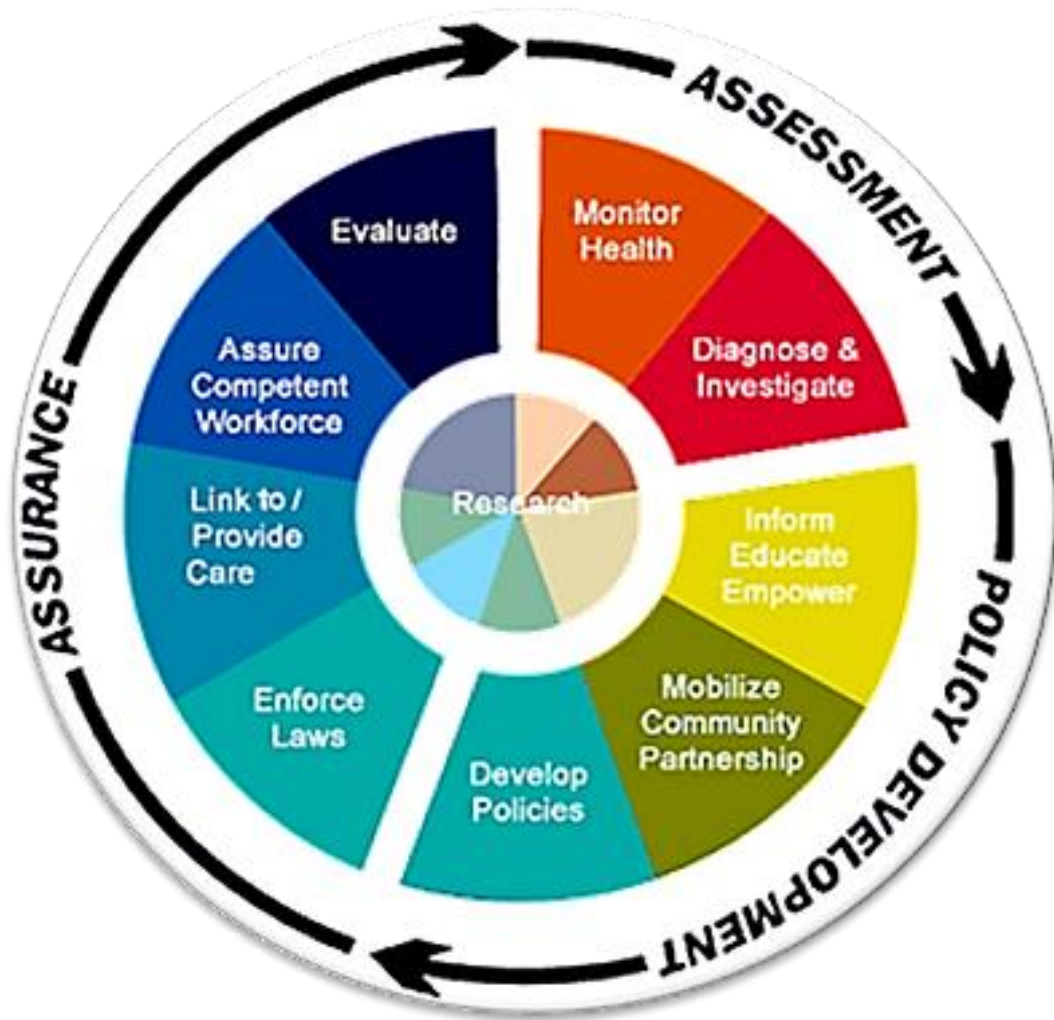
ASSESSMENT

Monitor Health

Diagnose & Investigate

POLICY DEVELOPMENT

Inform Educate Empower

Mobilize Community Partnership

Develop Policies

ASSURANCE

Enforce Laws

Link to / Provide Care

Assure Competent Workforce

Evaluate

Research